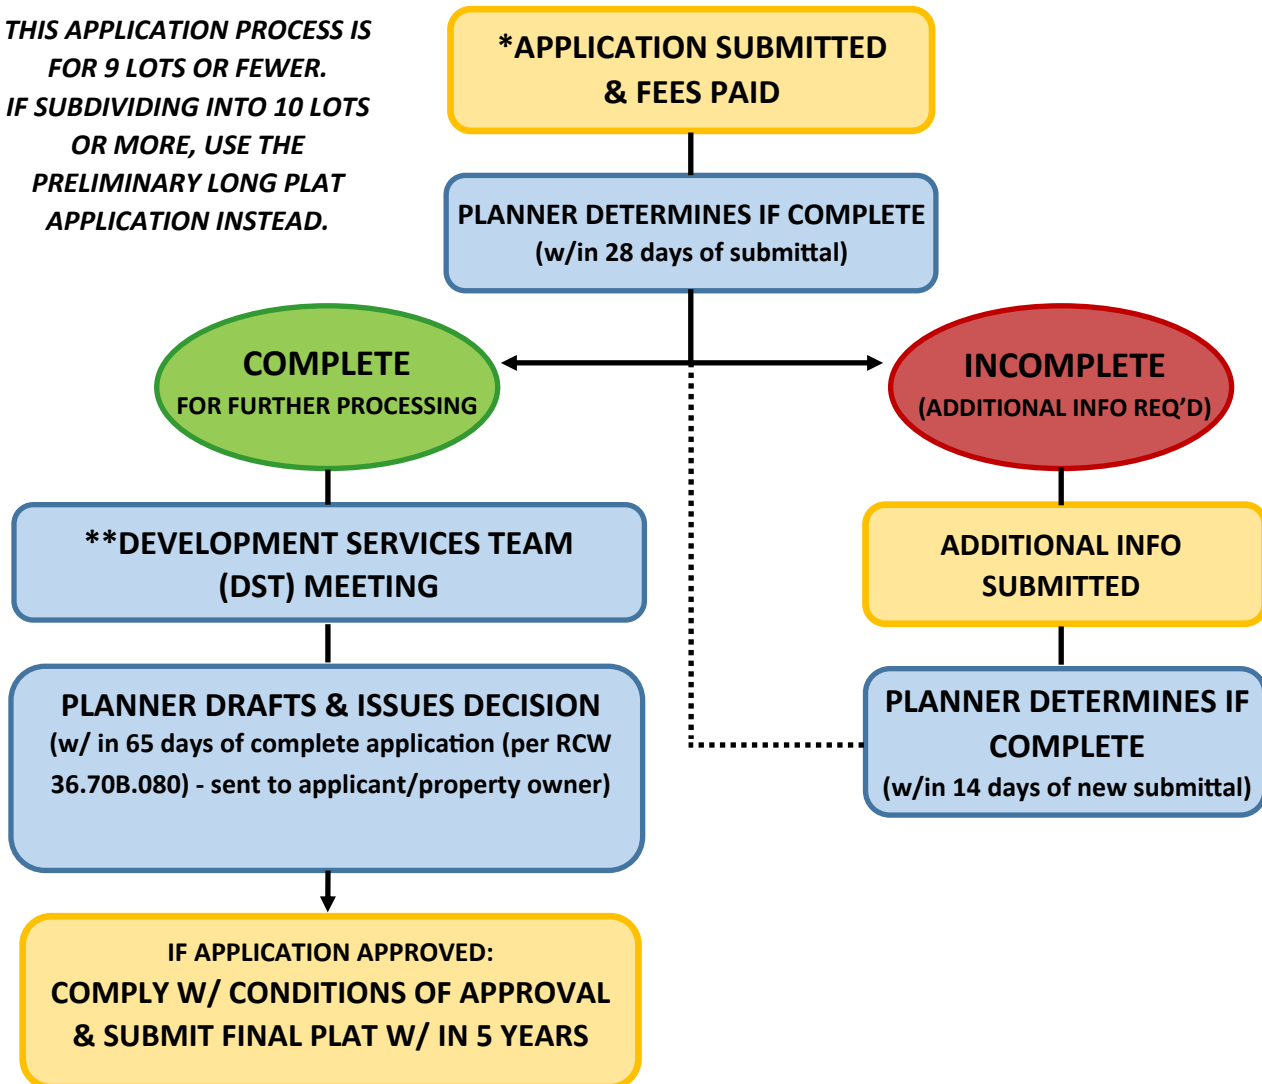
THIS APPLICATION PROCESS IS FOR 9 LOTS OR FEWER. IF SUBDIVIDING INTO 10 LOTS OR MORE, USE THE PRELIMINARY LONG PLAT APPLICATION INSTEAD.

*APPLICATION SUBMITTED & FEES PAID

PLANNER DETERMINES IF COMPLETE
(w/in 28 days of submittal)

COMPLETE
FOR FURTHER PROCESSING

INCOMPLETE
(ADDITIONAL INFO REQ'D)

**DEVELOPMENT SERVICES TEAM (DST) MEETING

ADDITIONAL INFO SUBMITTED

PLANNER DRAFTS & ISSUES DECISION
(w/ in 65 days of complete application (per RCW 36.70B.080) - sent to applicant/property owner)

PLANNER DETERMINES IF COMPLETE
(w/in 14 days of new submittal)

IF APPLICATION APPROVED:
COMPLY W/ CONDITIONS OF APPROVAL & SUBMIT FINAL PLAT W/ IN 5 YEARS